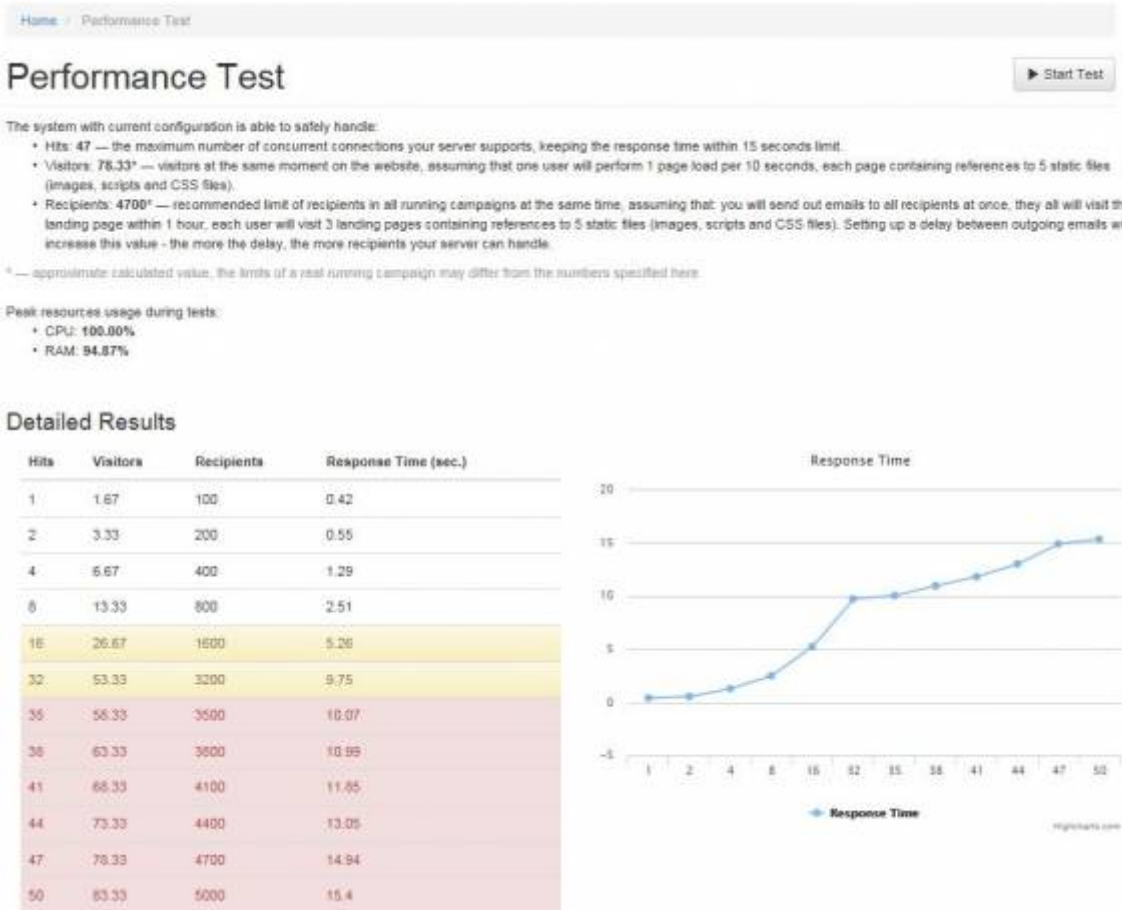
Home / Performance Test

Performance Test

▶ Start Test

The system with current configuration is able to safely handle:

- Hits: **47** — the maximum number of concurent connections your server supports, keeping the response time within 15 seconds limit.
- Visitors: **78.33*** — visitors at the same moment on the website, assuming that one user will perform 1 page load per 10 seconds, each page containing references to 5 static files (images, scripts and CSS files).
- Recipients: **4700*** — recommended limit of recipients in all running campaigns at the same time, assuming that: you will send out emails to all recipients at once, they all will visit th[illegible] landing page within 1 hour, each user will visit 3 landing pages containing references to 5 static files (images, scripts and CSS files). Setting up a delay between outgoing emails w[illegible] increase this value - the more the delay, the more recipients your server can handle.

* — approximate calculated value, the limits of a real running campaign may differ from the numbers specified here.

Peak resources usage during tests:

- CPU: **100.00%**
- RAM: **94.87%**

Detailed Results

| Hits | Visitors | Recipients | Response Time (sec.) |
|---|---|---|---|
| 1 | 1.67 | 100 | 0.42 |
| 2 | 3.33 | 200 | 0.55 |
| 4 | 6.67 | 400 | 1.29 |
| 8 | 13.33 | 800 | 2.51 |
| 16 | 26.67 | 1600 | 5.26 |
| 32 | 53.33 | 3200 | 9.75 |
| 35 | 58.33 | 3500 | 10.07 |
| 38 | 63.33 | 3800 | 10.99 |
| 41 | 68.33 | 4100 | 11.85 |
| 44 | 73.33 | 4400 | 13.05 |
| 47 | 78.33 | 4700 | 14.94 |
| 50 | 83.33 | 5000 | 15.4 |

Response Time

20
15
10
5
0
-5

1 2 4 8 16 32 35 38 41 44 47 50

Response Time

Highcharts.com